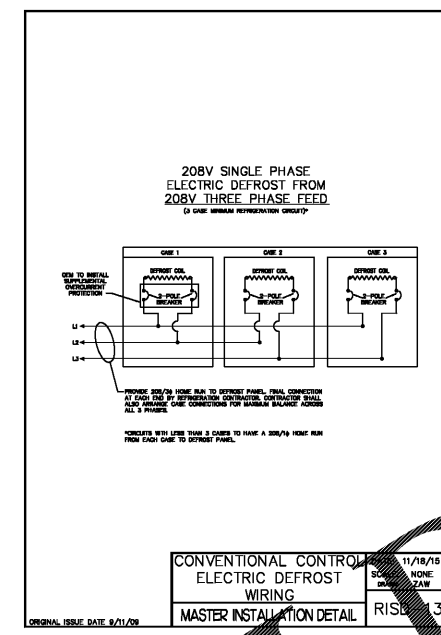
208V SINGLE PHASE
ELECTRIC DEFROST FROM
208V THREE PHASE FEED
(3 CASE MINIMUM REFRIGERATION CIRCUIT)*

CASE 1
CASE 2
CASE 3

OEM TO INSTALL SUPPLEMENTAL OVERCURRENT PROTECTION

DEFROST COIL
2-POLE BREAKER
DEFROST COIL
2-POLE BREAKER
DEFROST COIL
2-POLE BREAKER

L1
L2
L3

PROVIDE 208/3ϕ HOME RUN TO DEFROST PANEL. FINAL CONNECTION AT EACH END BY REFRIGERATION CONTRACTOR. CONTRACTOR SHALL ALSO ARRANGE CASE CONNECTIONS FOR MAXIMUM BALANCE ACROSS ALL 3 PHASES.

*CIRCUITS WITH LESS THAN 3 CASES TO HAVE A 208/1ϕ HOME RUN FROM EACH CASE TO DEFROST PANEL.

CONVENTIONAL CONTROL
ELECTRIC DEFROST
WIRING
MASTER INSTALLATION DETAIL

11/18/15
SCALE: NONE
DRAWN: ZAW
RISE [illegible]13

ORIGINAL ISSUE DATE 9/11/09